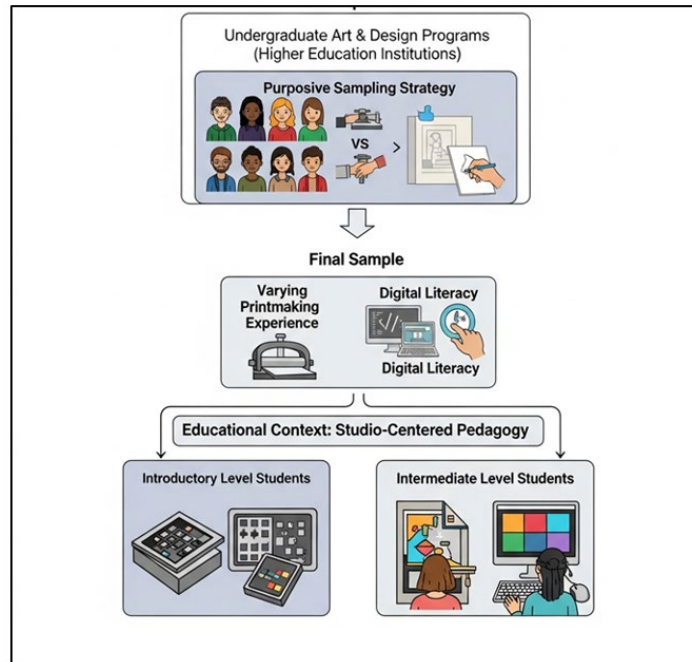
Undergraduate Art & Design Programs (Higher Education Institutions)

Purposive Sampling Strategy

VS

>

Final Sample

Varying Printmaking Experience

Digital Literacy

Digital Literacy

Educational Context: Studio-Centered Pedagogy

Introductory Level Students

Intermediate Level Students